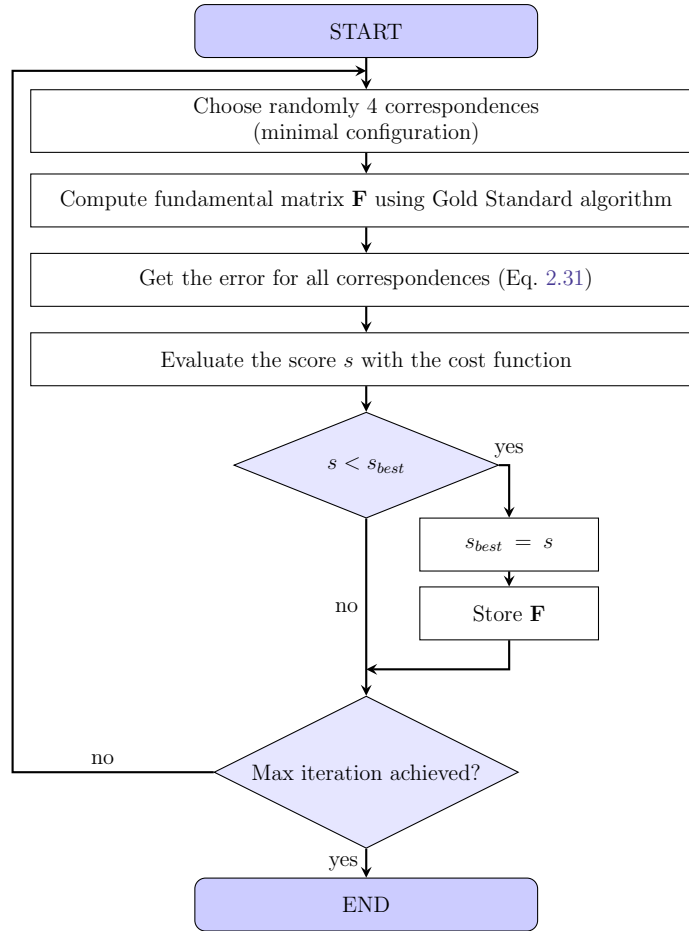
START

Choose randomly 4 correspondences (minimal configuration)

Compute fundamental matrix $\mathbf{F}$ using Gold Standard algorithm

Get the error for all correspondences (Eq. 2.31)

Evaluate the score $s$ with the cost function

$s < s_{best}$

yes

$s_{best} = s$

Store $\mathbf{F}$

no

no

Max iteration achieved?

yes

END